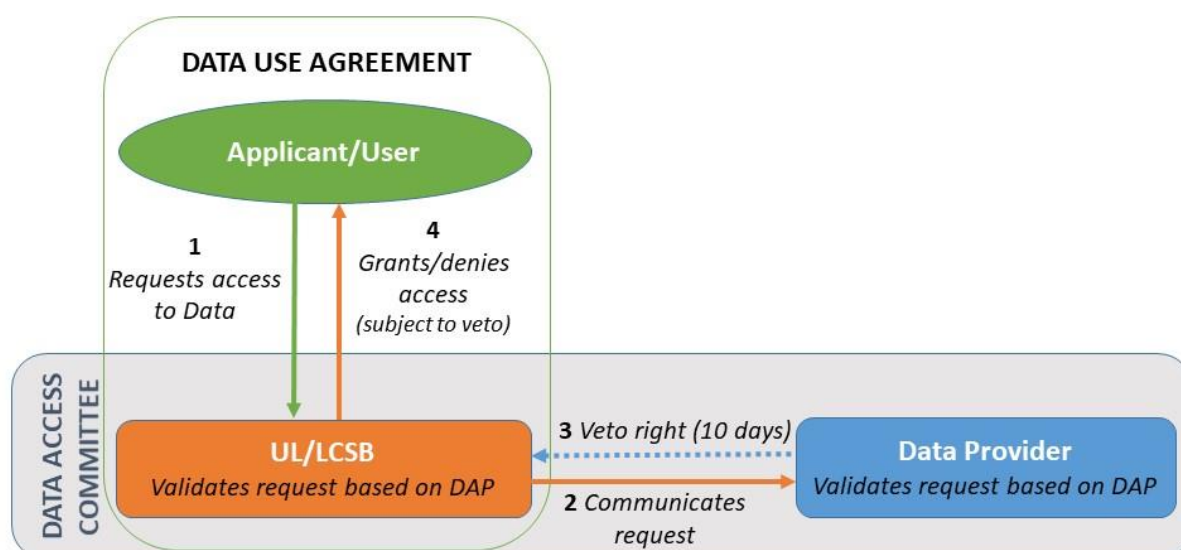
DATA USE AGREEMENT

Applicant/User

1
Requests access to Data

4
Grants/denies access
(subject to veto)

DATA ACCESS COMMITTEE

UL/LCSB
Validates request based on DAP

3 Veto right (10 days)

2 Communicates request

Data Provider
Validates request based on DAP